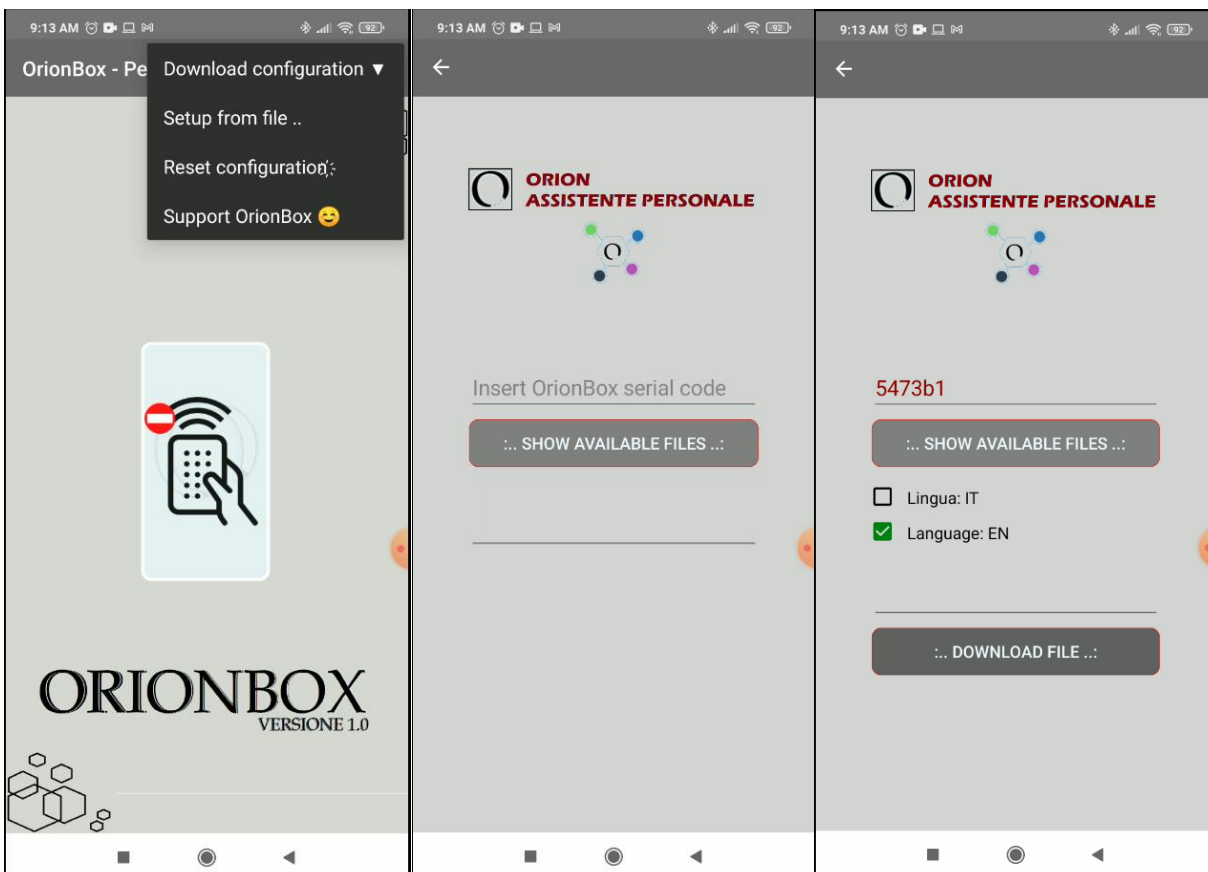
9:13 AM 92

OrionBox - Pe

Download configuration ▼

Setup from file ..

Reset configuration

Support OrionBox 😊

ORIONBOX
VERSIONE 1.0

9:13 AM 92

ORION
ASSISTENTE PERSONALE

Insert OrionBox serial code

:.. SHOW AVAILABLE FILES ..:

9:13 AM 92

ORION
ASSISTENTE PERSONALE

5473b1

:.. SHOW AVAILABLE FILES ..:

Lingua: IT

Language: EN

:.. DOWNLOAD FILE ..: